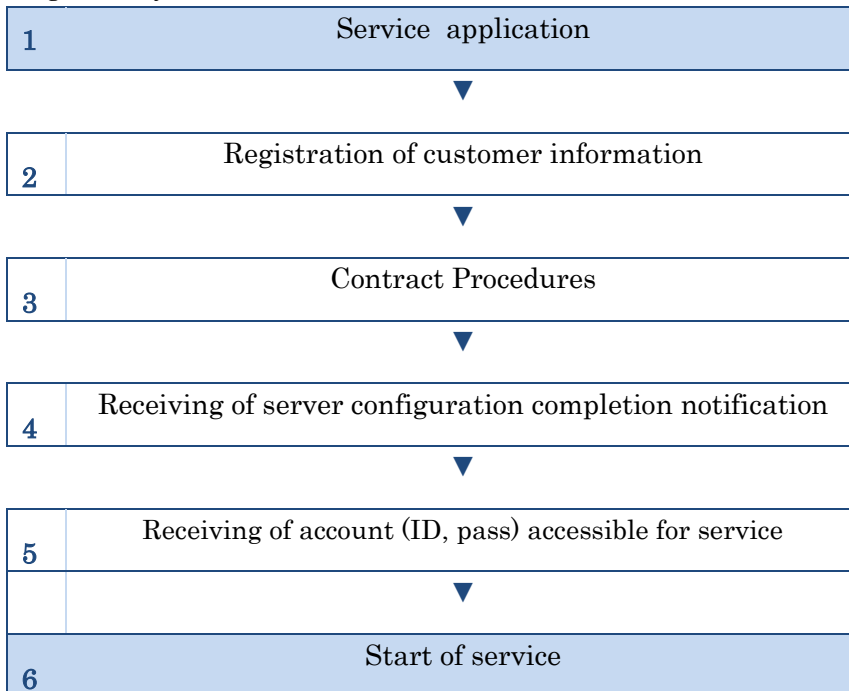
1 Service application

2 Registration of customer information

3 Contract Procedures

4 Receiving of server configuration completion notification

5 Receiving of account (ID, pass) accessible for service

6 Start of service